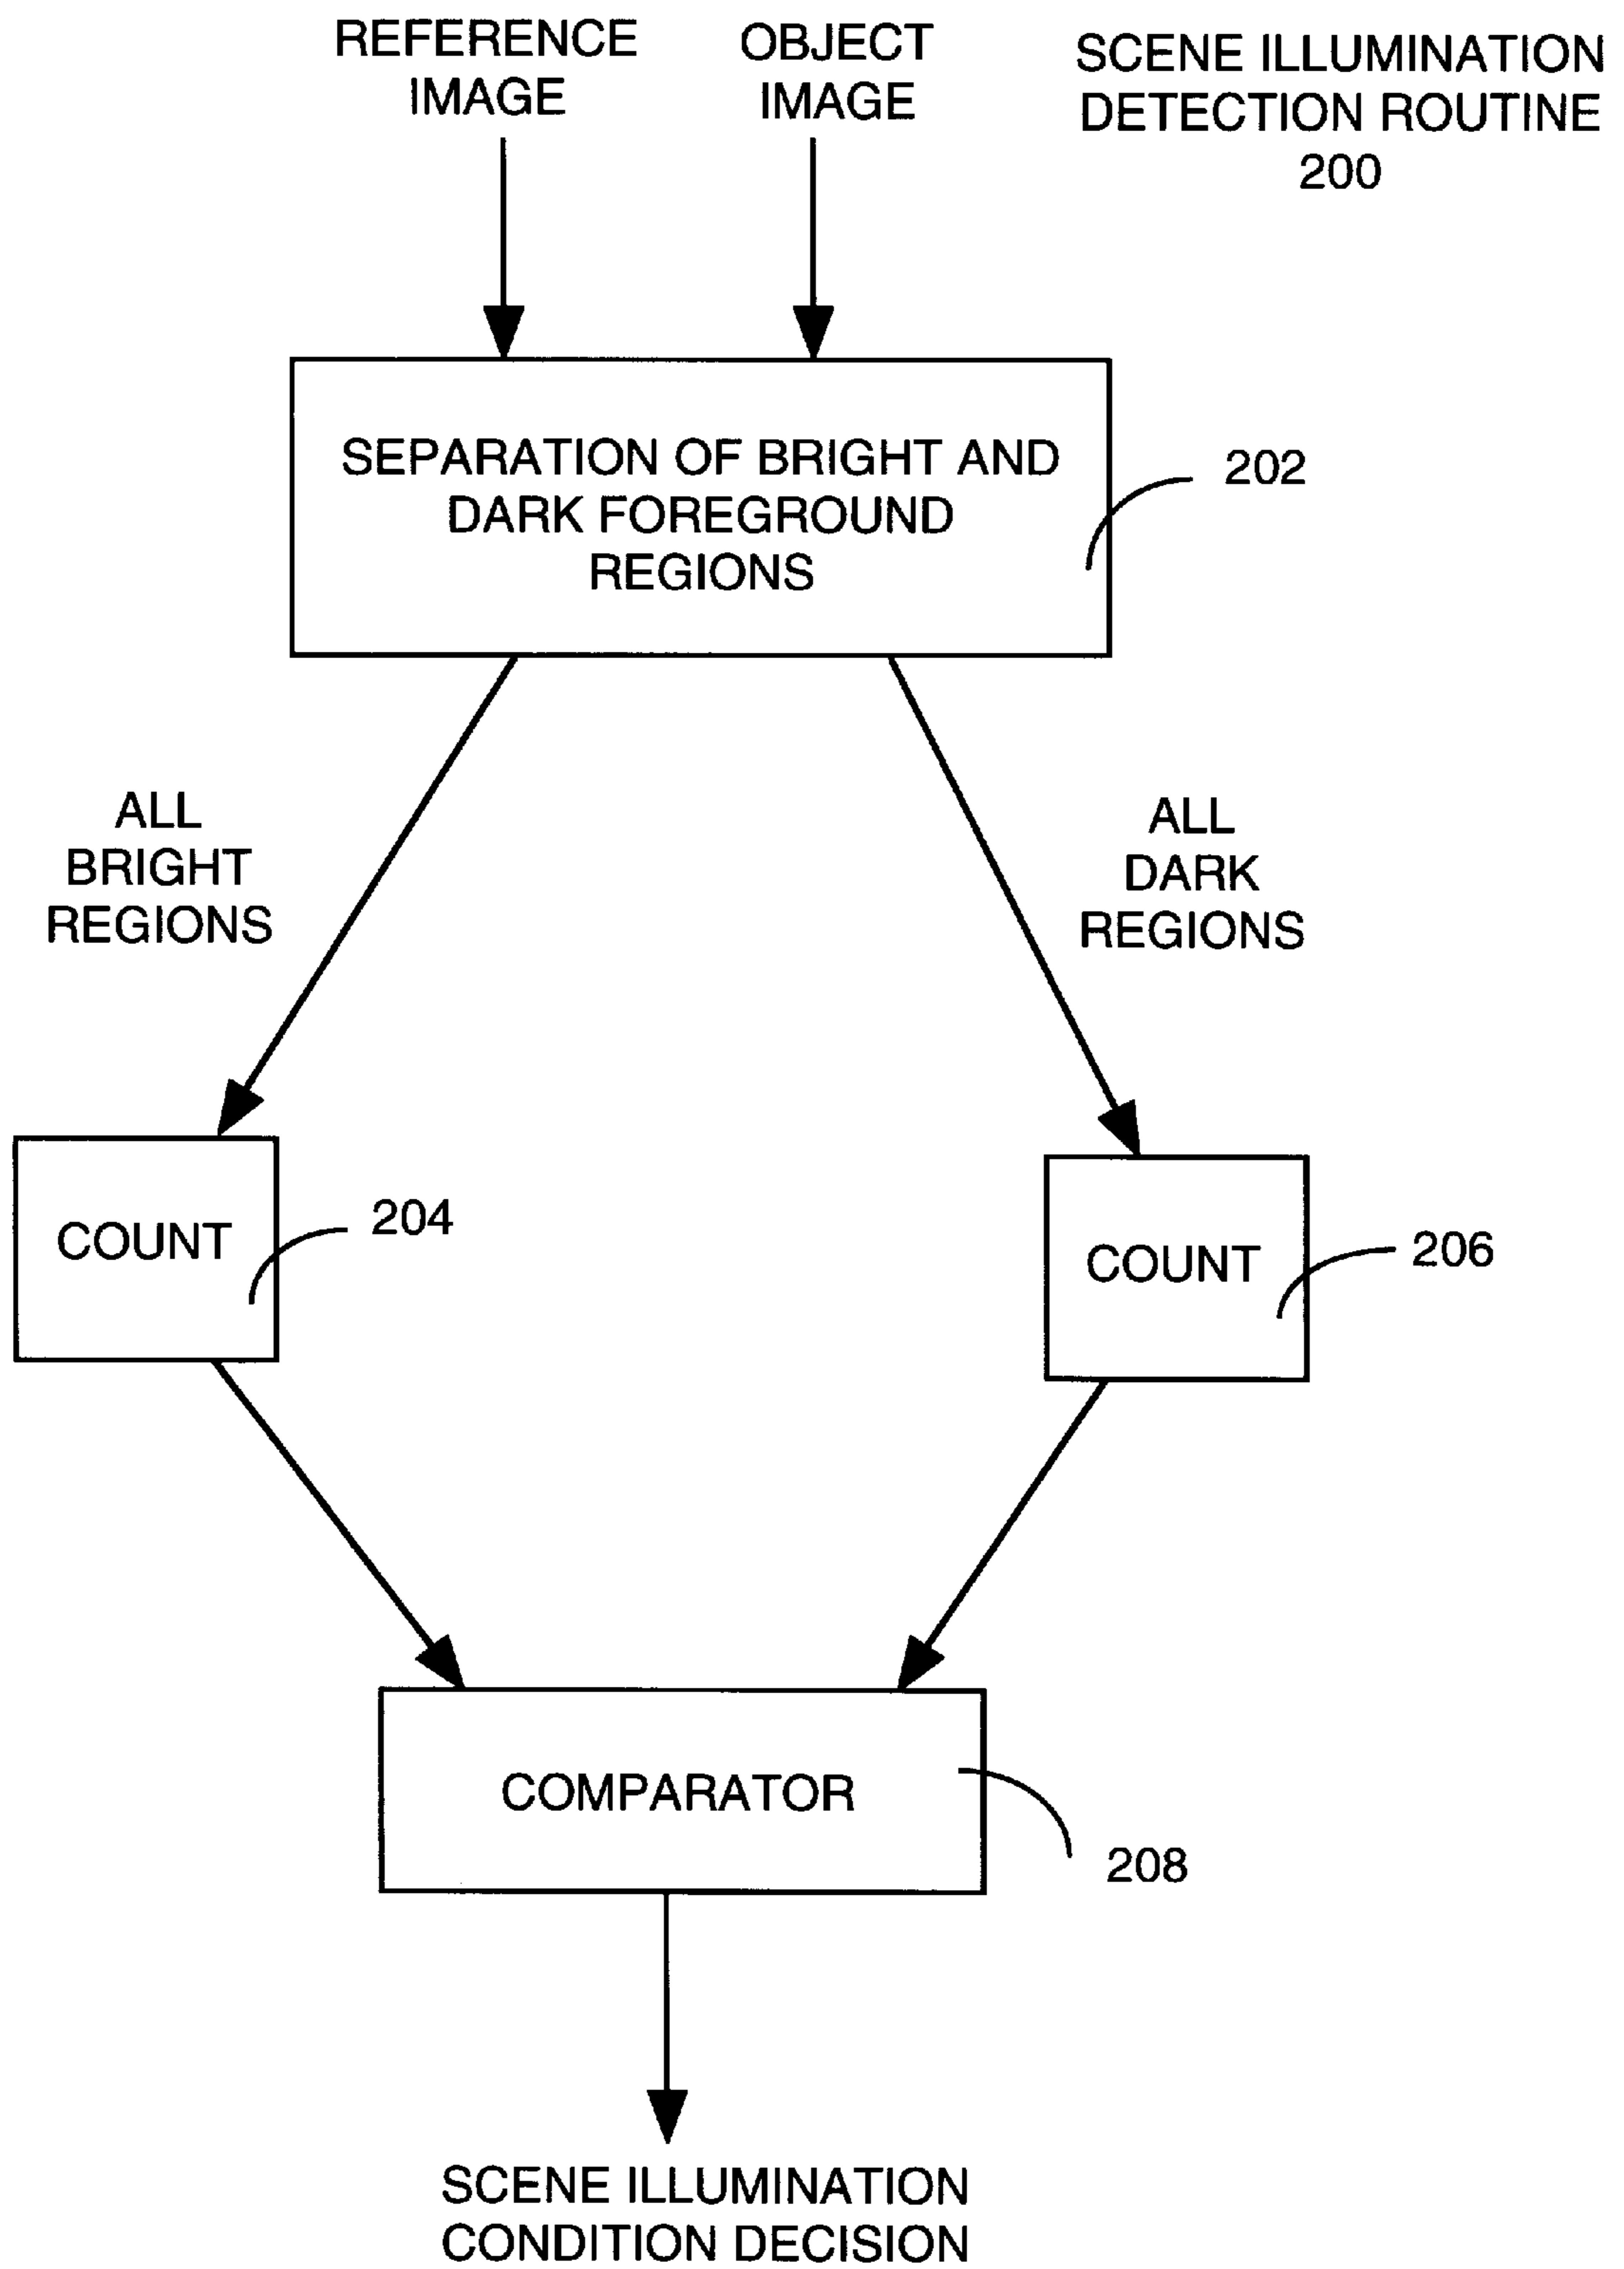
REFERENCE IMAGE

OBJECT IMAGE

SCENE ILLUMINATION DETECTION ROUTINE 200

SEPARATION OF BRIGHT AND DARK FOREGROUND REGIONS

202

ALL BRIGHT REGIONS

ALL DARK REGIONS

COUNT

204

COUNT

206

COMPARATOR

208

SCENE ILLUMINATION CONDITION DECISION